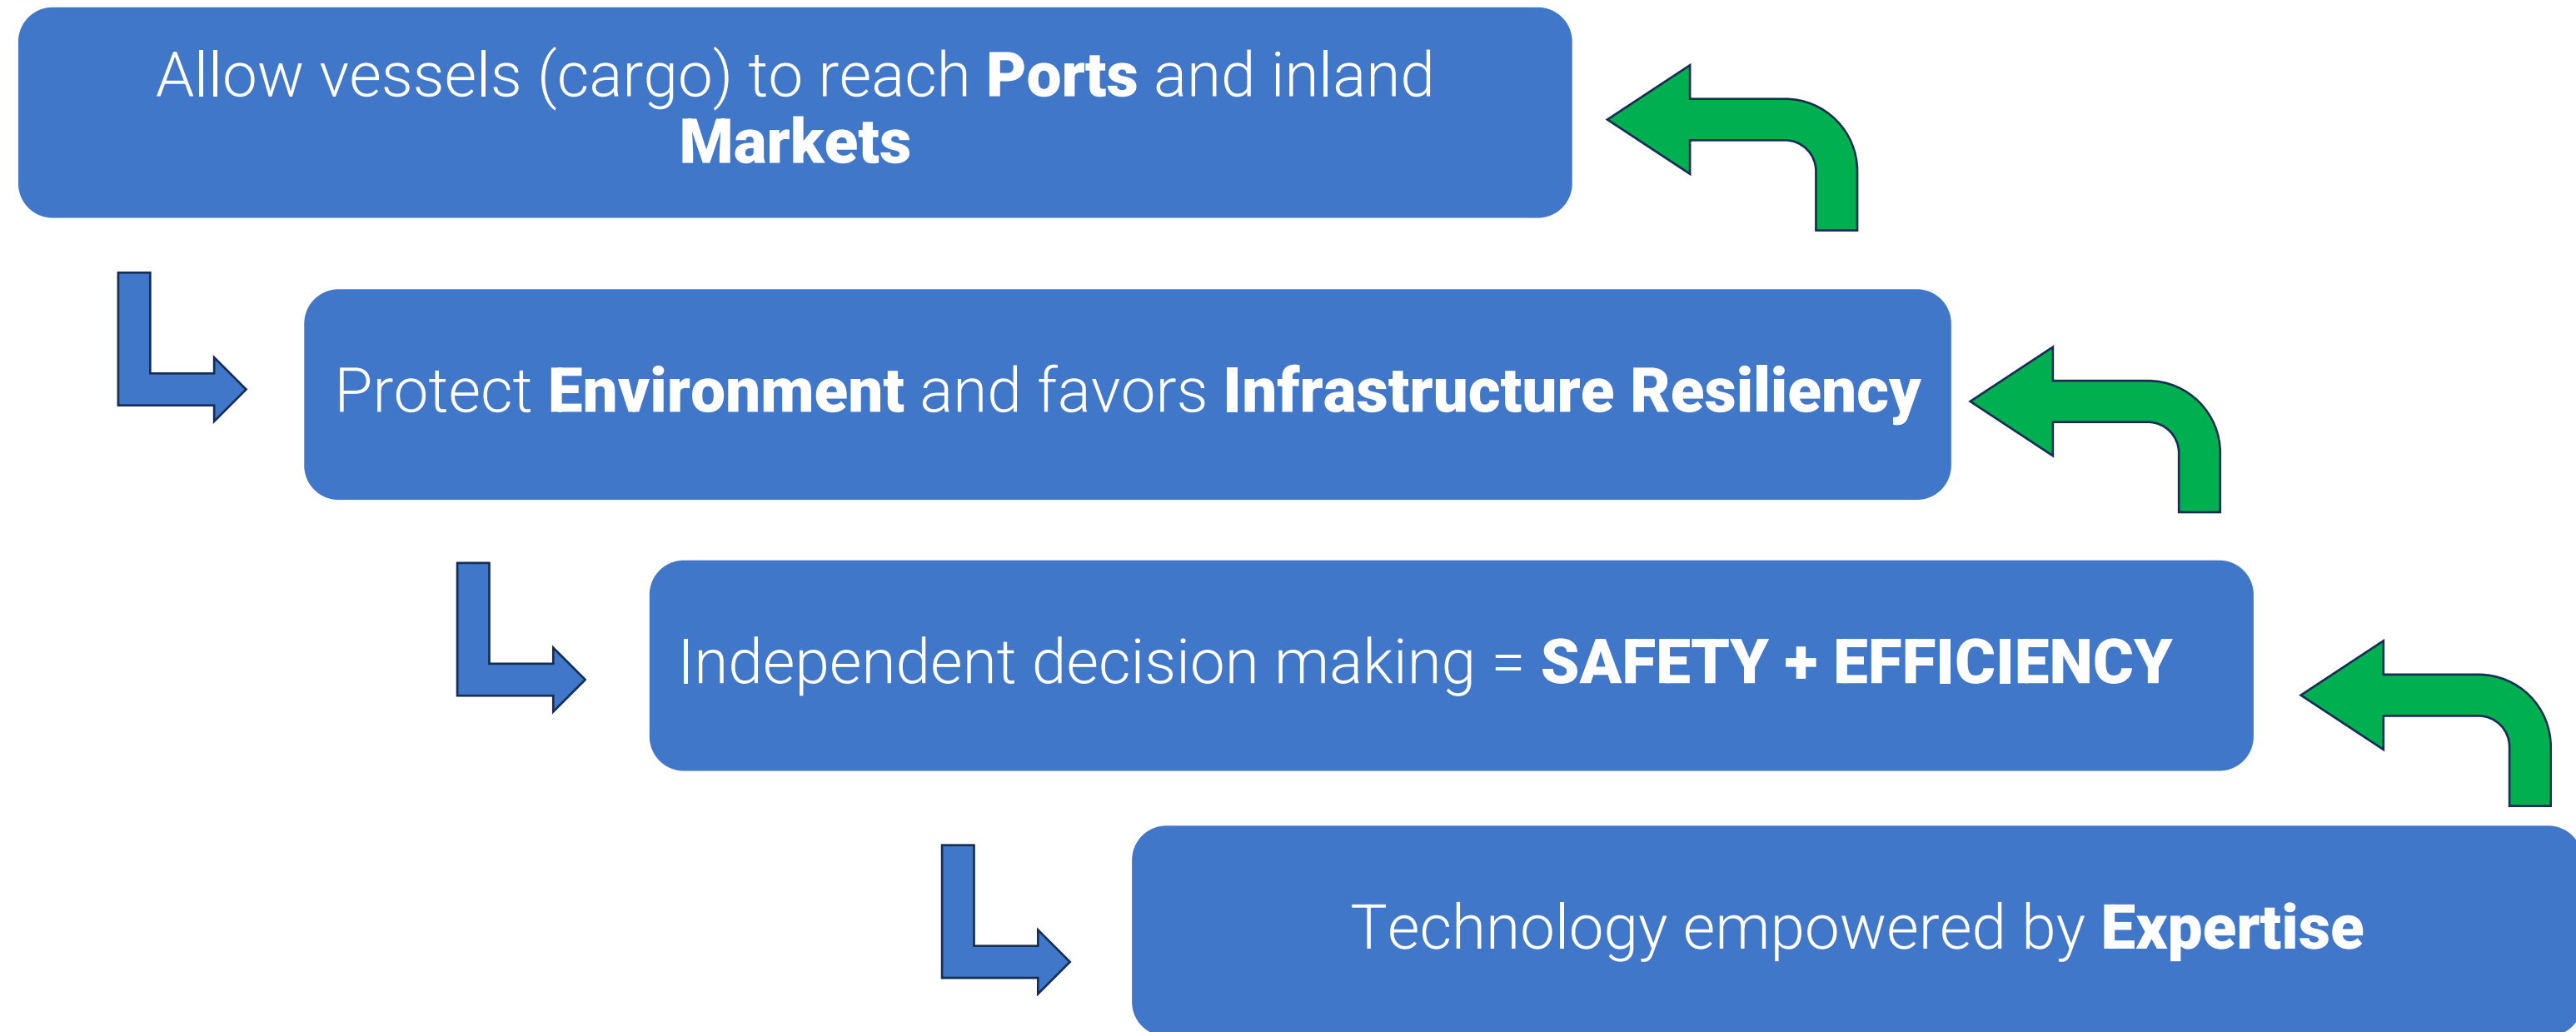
Allow vessels (cargo) to reach **Ports** and inland **Markets**

Protect **Environment** and favors **Infrastructure Resiliency**

Independent decision making = **SAFETY + EFFICIENCY**

Technology empowered by **Expertise**